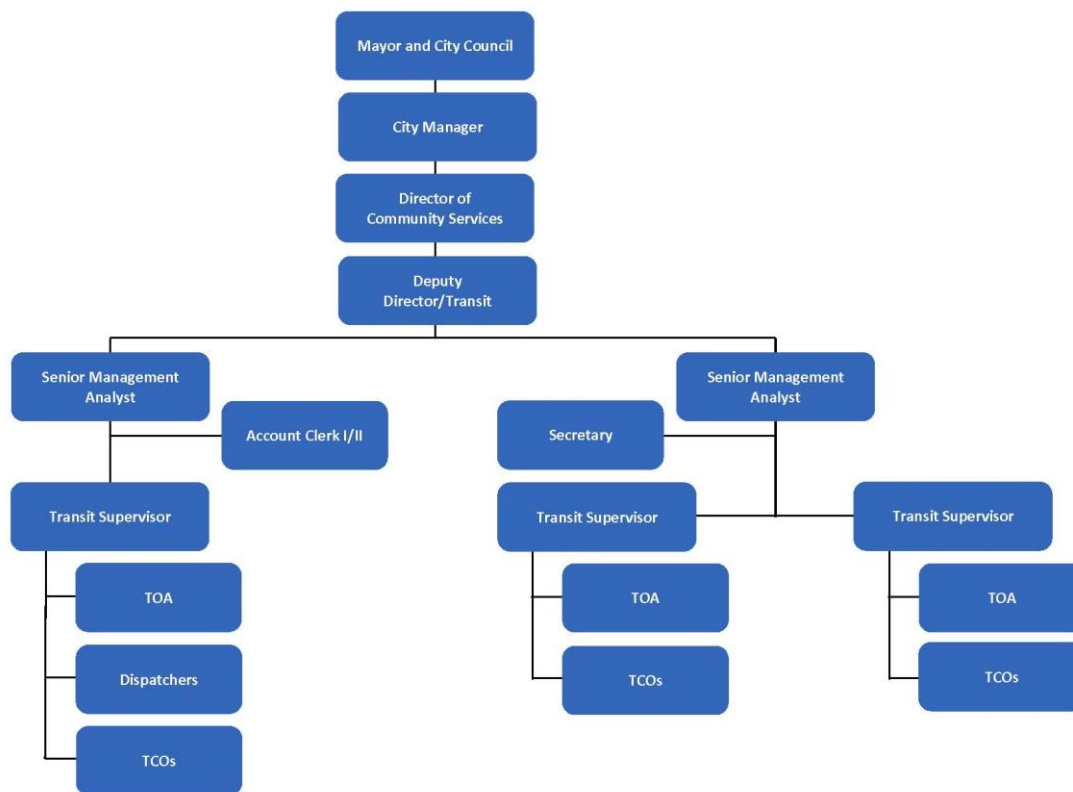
Mayor and City Council

City Manager

Director of Community Services

Deputy Director/Transit

Senior Management Analyst

Account Clerk I/II

Transit Supervisor

TOA

Dispatchers

TCOs

Senior Management Analyst

Secretary

Transit Supervisor

TOA

TCOs

Transit Supervisor

TOA

TCOs